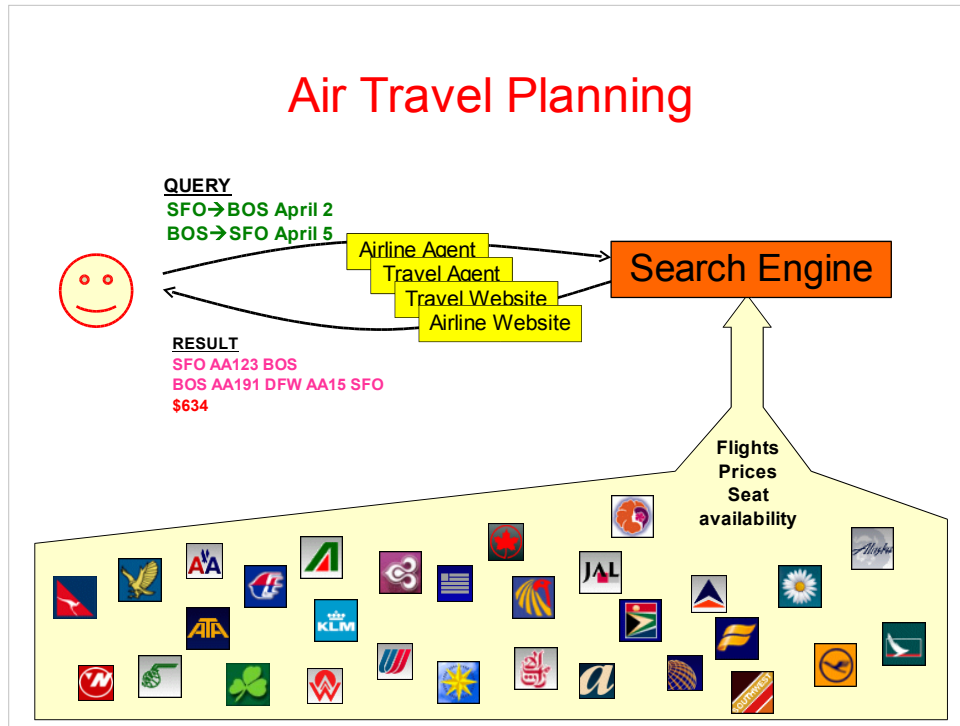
Air Travel Planning

QUERY
SFO→BOS April 2
BOS→SFO April 5

Airline Agent
Travel Agent
Travel Website
Airline Website

Search Engine

RESULT
SFO AA123 BOS
BOS AA191 DFW AA15 SFO
$634

Flights
Prices
Seat
availability

AA
ATA
KLM
JAL
Alaska
a
SOUTHWEST